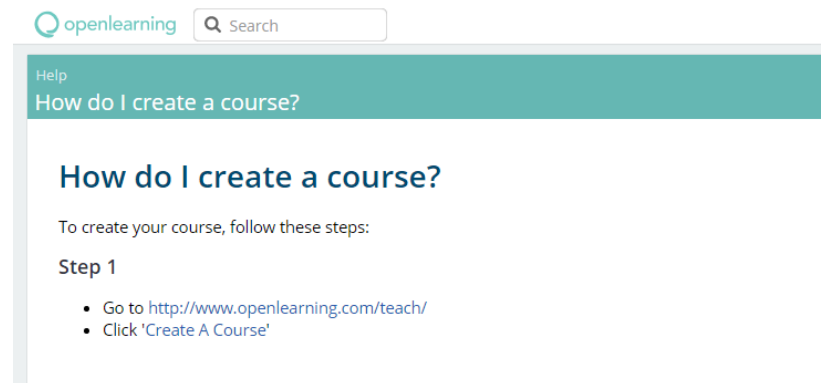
openlearning Search

Help
How do I create a course?

How do I create a course?

To create your course, follow these steps:

Step 1

- Go to http://www.openlearning.com/teach/
- Click 'Create A Course'